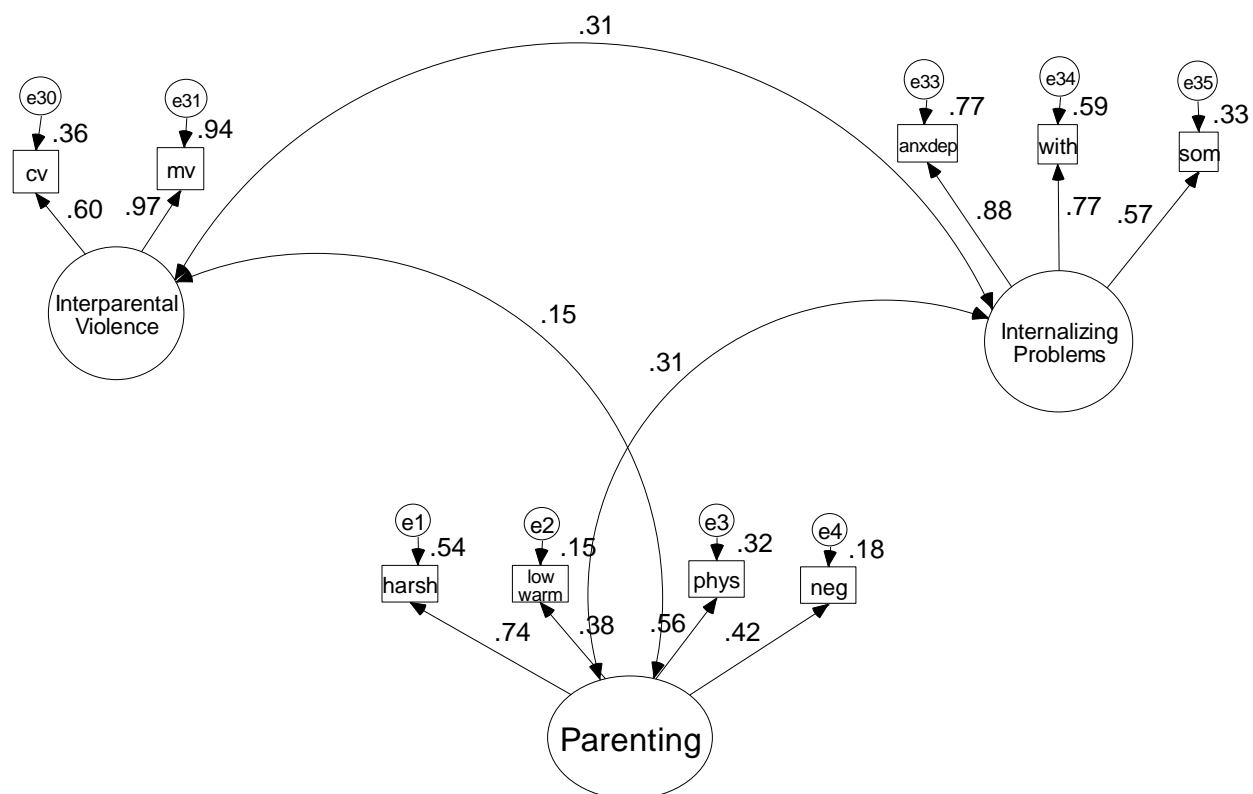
.31

e30
.36
cv

e31
.94
mv

.60
.97

Interparental Violence

e33
.77
anxdep

e34
.59
with

e35
.33
som

.88
.77
.57

Internalizing Problems

.15

.31

e1
.54
harsh

e2
.15
low warm

e3
.32
phys

e4
.18
neg

.74
.38
.56
.42

Parenting